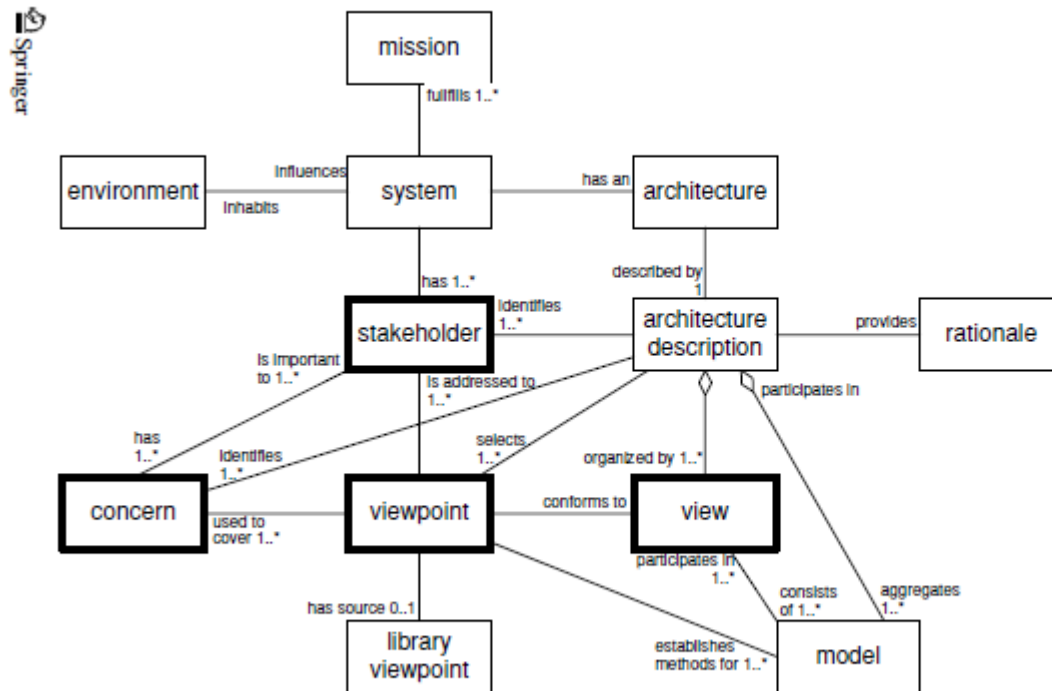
Springer

mission

fulfills 1..*

environment

influences

inhabits

system

has an

architecture

has 1..*

described by 1

stakeholder

identifies 1..*

architecture description

provides

rationale

is important to 1..*

is addressed to 1..*

participates in

has 1..*

identifies 1..*

selects 1..*

organized by 1..*

concern

used to cover 1..*

viewpoint

conforms to

view

participates in 1..*

consists of 1..*

aggregates 1..*

has source 0..1

library viewpoint

establishes methods for 1..*

model